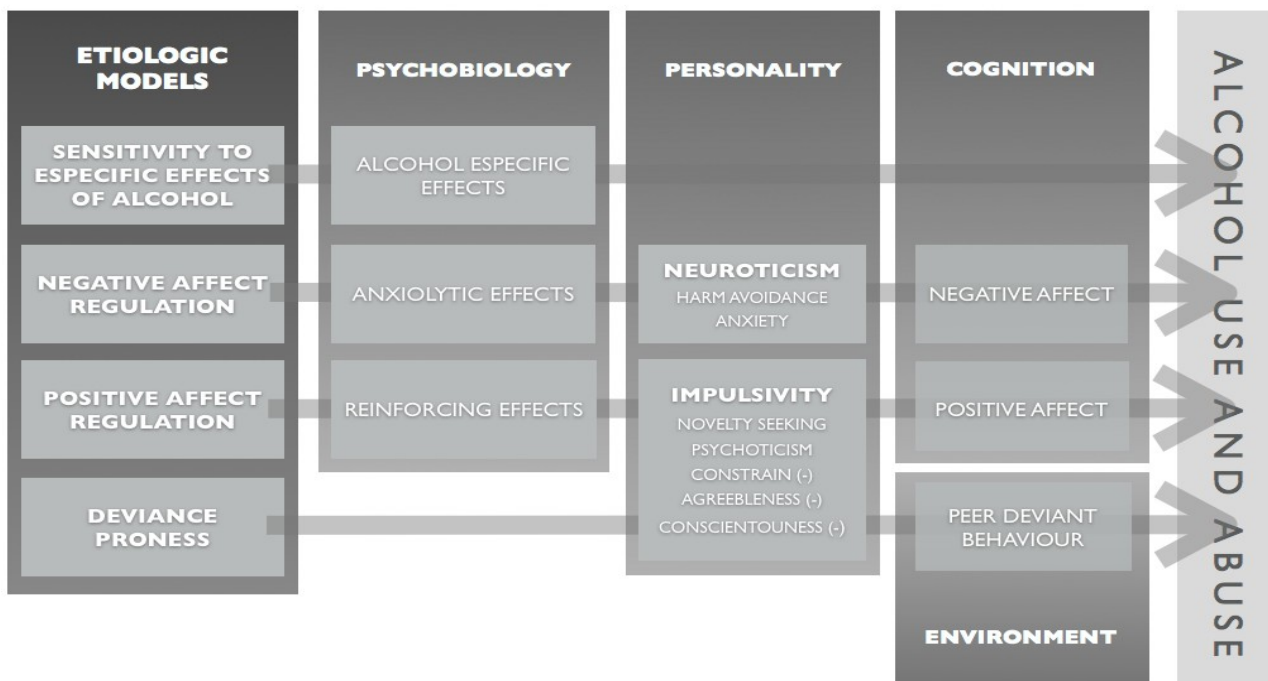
ETIOLOGIC MODELS

PSYCHOBIOLOGY

PERSONALITY

COGNITION

ALCOHOL USE AND ABUSE

SENSITIVITY TO ESPECIFIC EFFECTS OF ALCOHOL

ALCOHOL ESPECIFIC EFFECTS

NEGATIVE AFFECT REGULATION

ANXIOLYTIC EFFECTS

NEUROTICISM
HARM AVOIDANCE
ANXIETY

NEGATIVE AFFECT

POSITIVE AFFECT REGULATION

REINFORCING EFFECTS

IMPULSIVITY
NOVELTY SEEKING
PSYCHOTICISM
CONSTRAIN (-)
AGREEBLENESS (-)
CONSCIENTOUNESS (-)

POSITIVE AFFECT

DEVIANCE PRONESS

PEER DEVIANT BEHAVIOUR

ENVIRONMENT